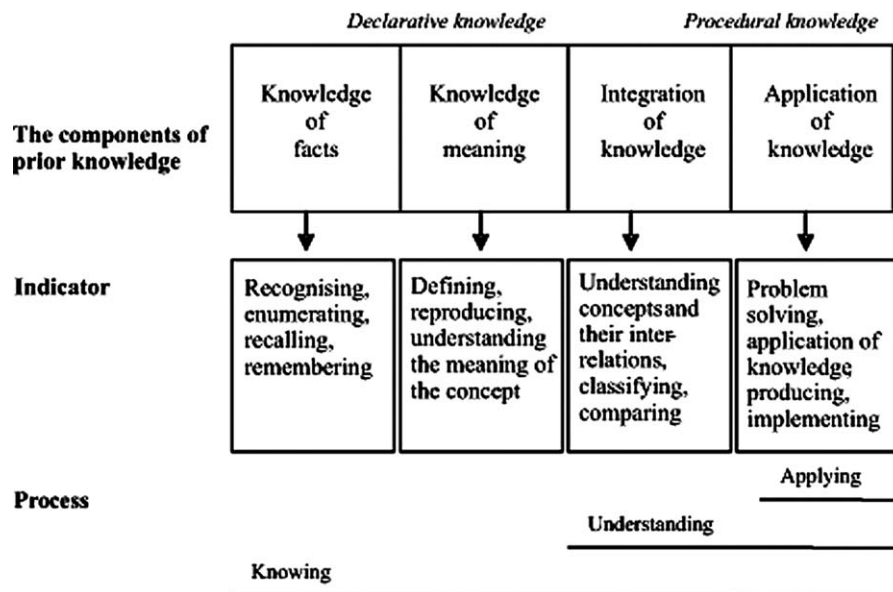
Declarative knowledge

Procedural knowledge

The components of prior knowledge

Knowledge of facts

Knowledge of meaning

Integration of knowledge

Application of knowledge

Indicator

Recognising, enumerating, recalling, remembering

Defining, reproducing, understanding the meaning of the concept

Understanding concepts and their interrelations, classifying, comparing

Problem solving, application of knowledge producing, implementing

Process

Applying

Understanding

Knowing